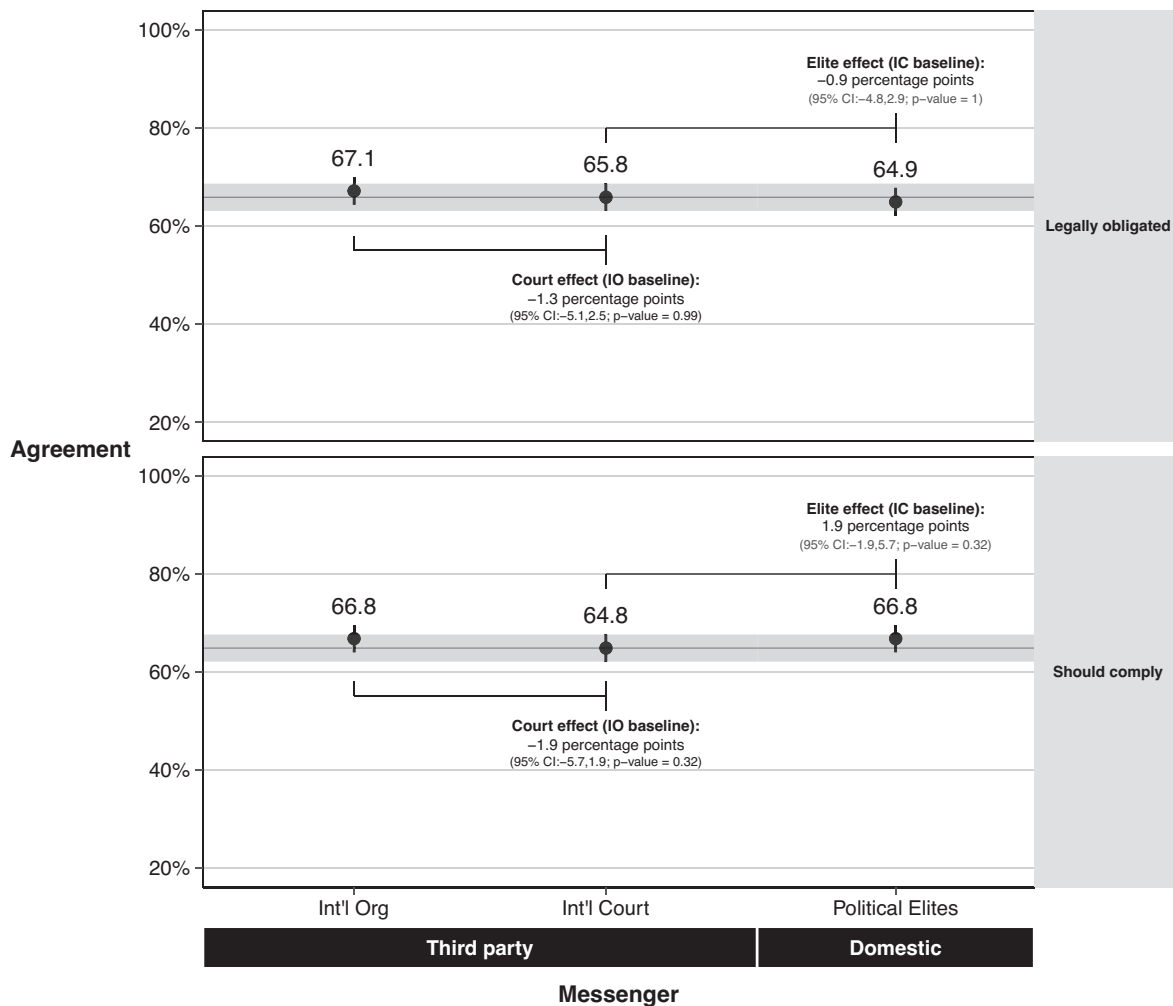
100%
80%
60%
40%
20%

Elite effect (IC baseline):
–0.9 percentage points
(95% CI:–4.8,2.9; p–value = 1)

67.1
65.8
64.9

Legally obligated

Court effect (IO baseline):
–1.3 percentage points
(95% CI:–5.1,2.5; p–value = 0.99)

Agreement

100%
80%
60%
40%
20%

Elite effect (IC baseline):
1.9 percentage points
(95% CI:–1.9,5.7; p–value = 0.32)

66.8
64.8
66.8

Should comply

Court effect (IO baseline):
–1.9 percentage points
(95% CI:–5.7,1.9; p–value = 0.32)

Int'l Org
Int'l Court
Political Elites

Third party
Domestic

Messenger